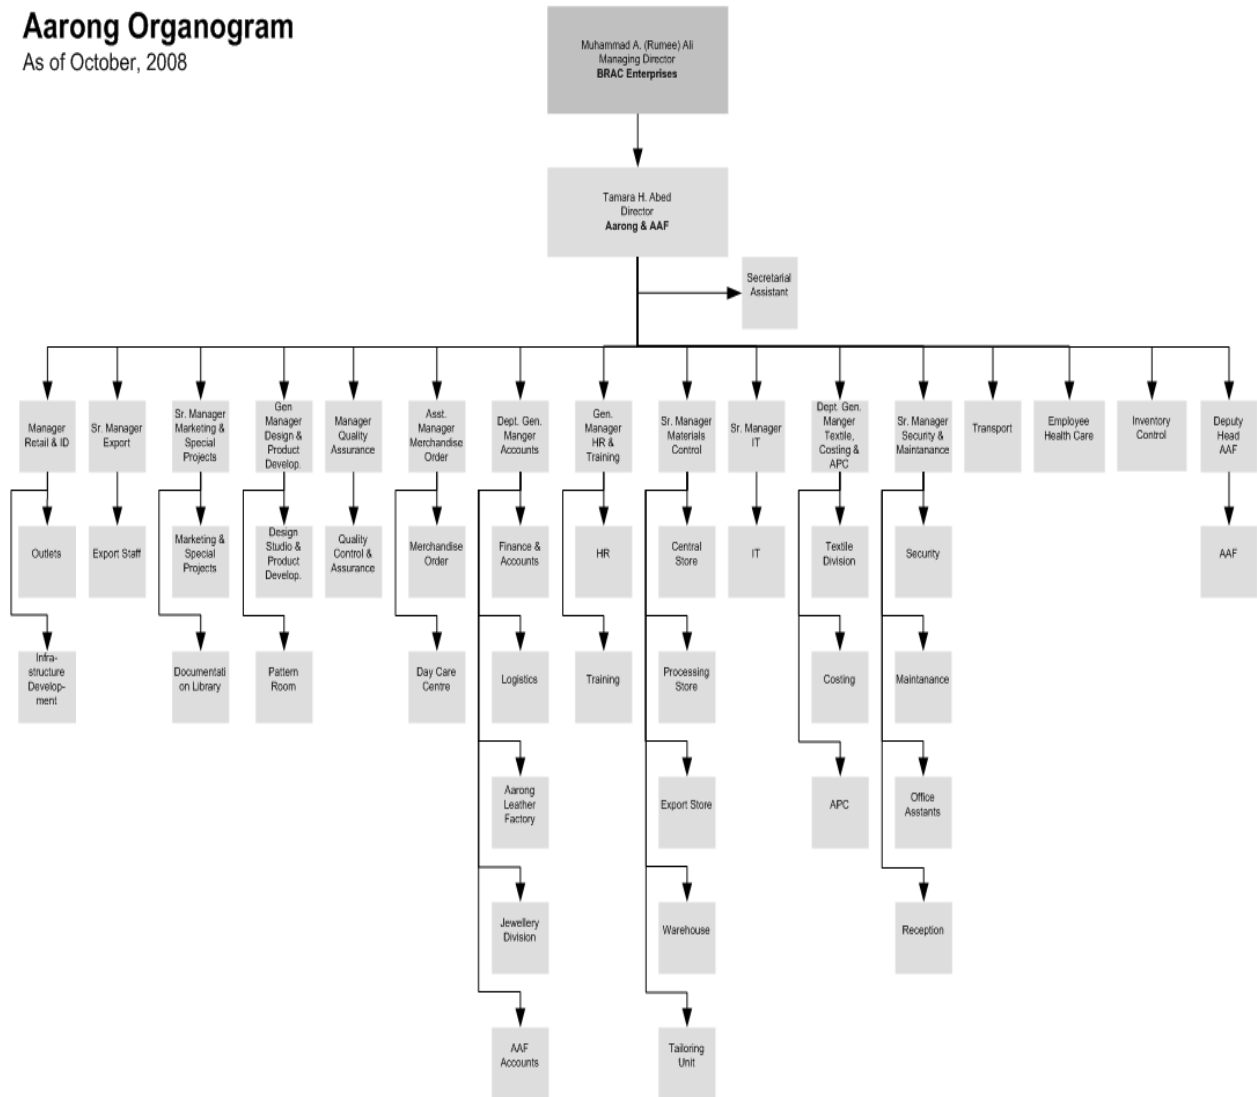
Aarong Organogram
As of October, 2008

Muhammad A. (Rumee) Ali
Managing Director
BRAC Enterprises

Tamara H. Abed
Director
Aarong & AAF

Secretarial Assistant

Manager Retail & ID

Outlets

Infra-structure Develop-ment

Sr. Manager Export

Export Staff

Sr. Manager Marketing & Special Projects

Marketing & Special Projects

Documentati on Library

Gen Manager Design & Product Develop.

Design Studio & Product Develop.

Pattern Room

Manager Quality Assurance

Quality Control & Assurance

Asst. Manager Merchandise Order

Merchandise Order

Day Care Centre

Dept. Gen. Manger Accounts

Finance & Accounts

Logistics

Aarong Leather Factory

Jewellery Division

AAF Accounts

Gen. Manager HR & Training

HR

Training

Sr. Manager Materials Control

Central Store

Processing Store

Export Store

Warehouse

Tailoring Unit

Sr. Manager IT

IT

Dept. Gen. Manger Textile, Costing & APC

Textile Division

Costing

APC

Sr. Manager Security & Maintanance

Security

Maintanance

Office Assitants

Reception

Transport

Employee Health Care

Inventory Control

Deputy Head AAF

AAF